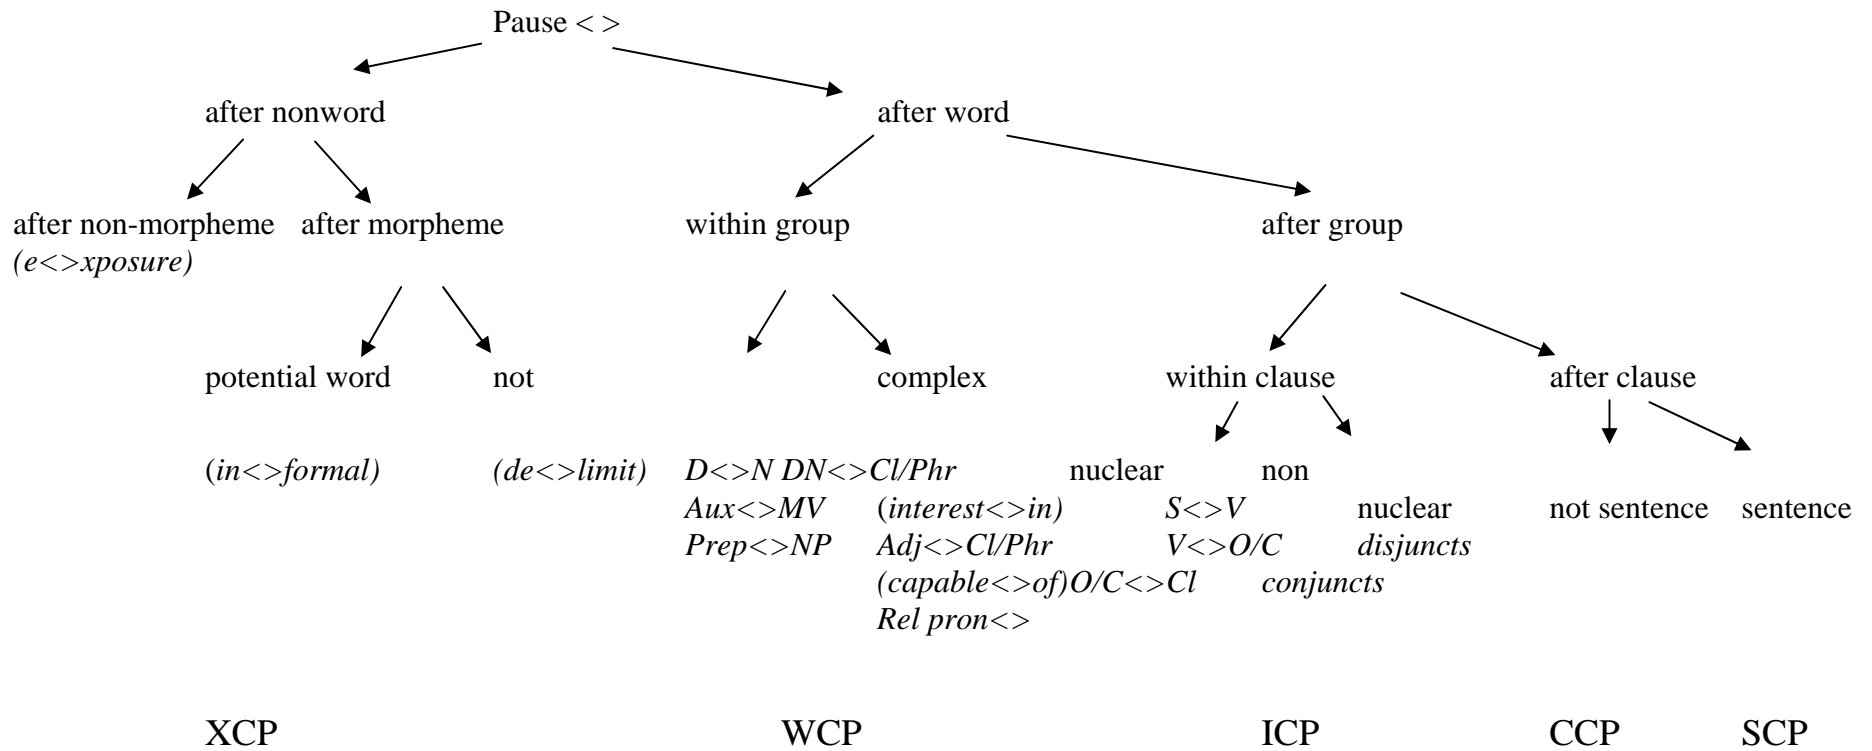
Pause < >

after nonword

after word

after non-morpheme (e<>xposure)

after morpheme

within group

after group

potential word

not

complex

within clause

after clause

(in<>formal)

(de<>limit)

D<>N
Aux<>MV
Prep<>NP

DN<>Cl/Phr
(interest<>in)
Adj<>Cl/Phr
(capable<>of)
Rel pron<>

nuclear
S<>V
V<>O/C
O/C<>Cl

non nuclear
disjuncts
conjuncts

not sentence

sentence

XCP

WCP

ICP

CCP

SCP